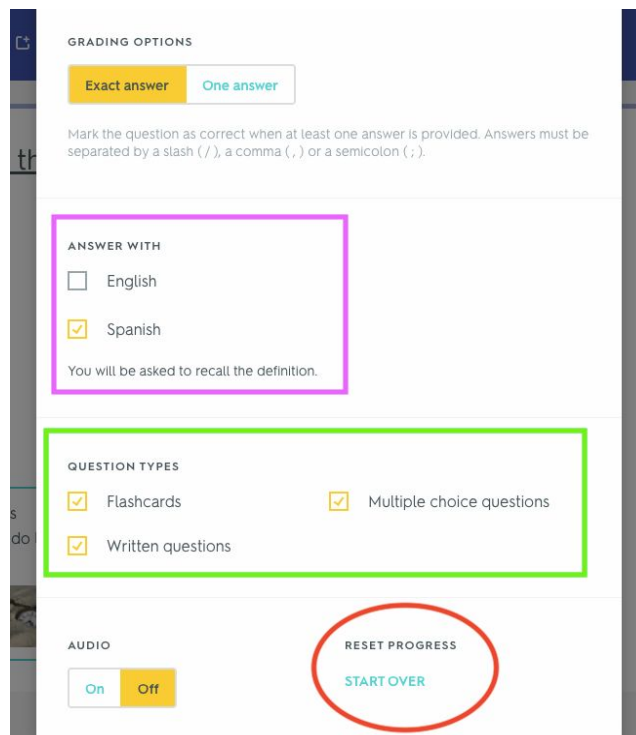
GRADING OPTIONS

Exact answer One answer

Mark the question as correct when at least one answer is provided. Answers must be separated by a slash ( / ), a comma ( , ) or a semicolon ( ; ).

ANSWER WITH

English

Spanish

You will be asked to recall the definition.

QUESTION TYPES

Flashcards

Multiple choice questions

Written questions

AUDIO

On Off

RESET PROGRESS

START OVER